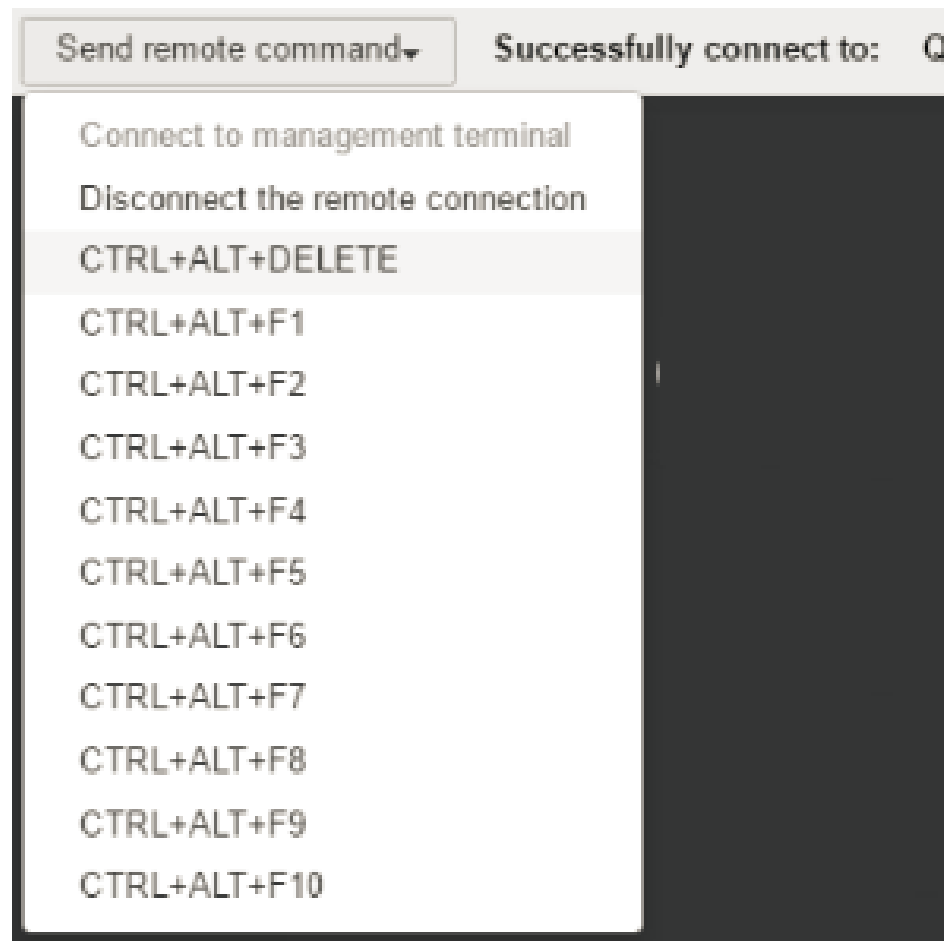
Send remote command

Successfully connect to: Q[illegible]

Connect to management terminal
Disconnect the remote connection
CTRL+ALT+DELETE
CTRL+ALT+F1
CTRL+ALT+F2
CTRL+ALT+F3
CTRL+ALT+F4
CTRL+ALT+F5
CTRL+ALT+F6
CTRL+ALT+F7
CTRL+ALT+F8
CTRL+ALT+F9
CTRL+ALT+F10